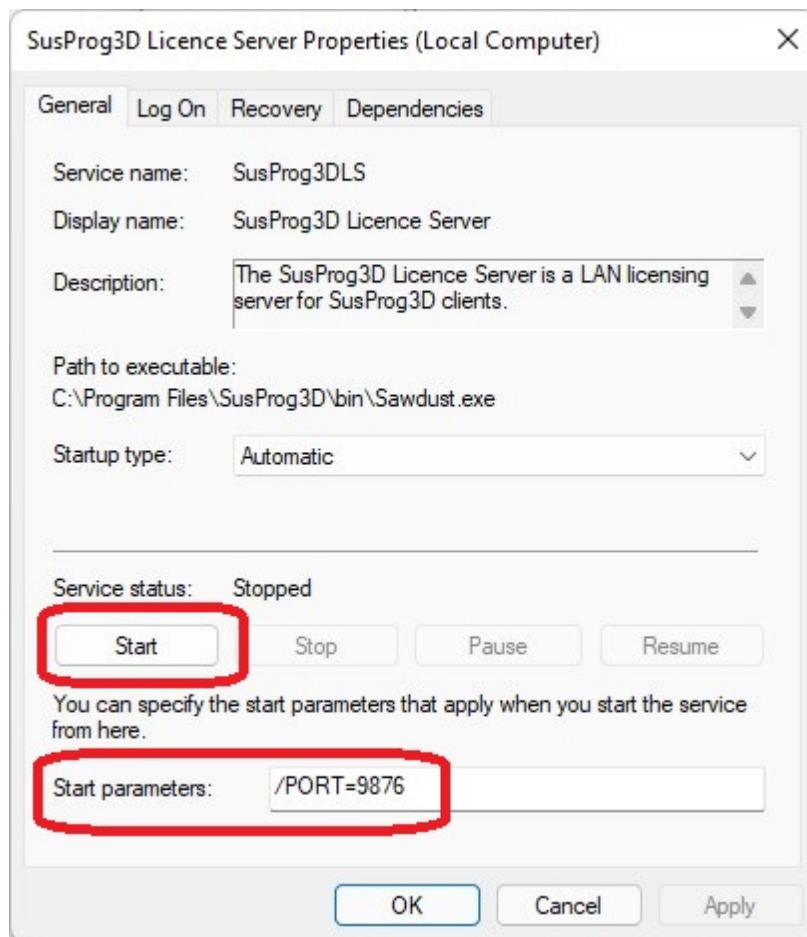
SusProg3D Licence Server Properties (Local Computer)

×

General | Log On | Recovery | Dependencies

Service name: SusProg3DLS

Display name: SusProg3D Licence Server

Description: The SusProg3D Licence Server is a LAN licensing server for SusProg3D clients.

Path to executable:
C:\Program Files\SusProg3D\bin\Sawdust.exe

Startup type: Automatic

Service status: Stopped

Start | Stop | Pause | Resume

You can specify the start parameters that apply when you start the service from here.

Start parameters: /PORT=9876

OK | Cancel | Apply